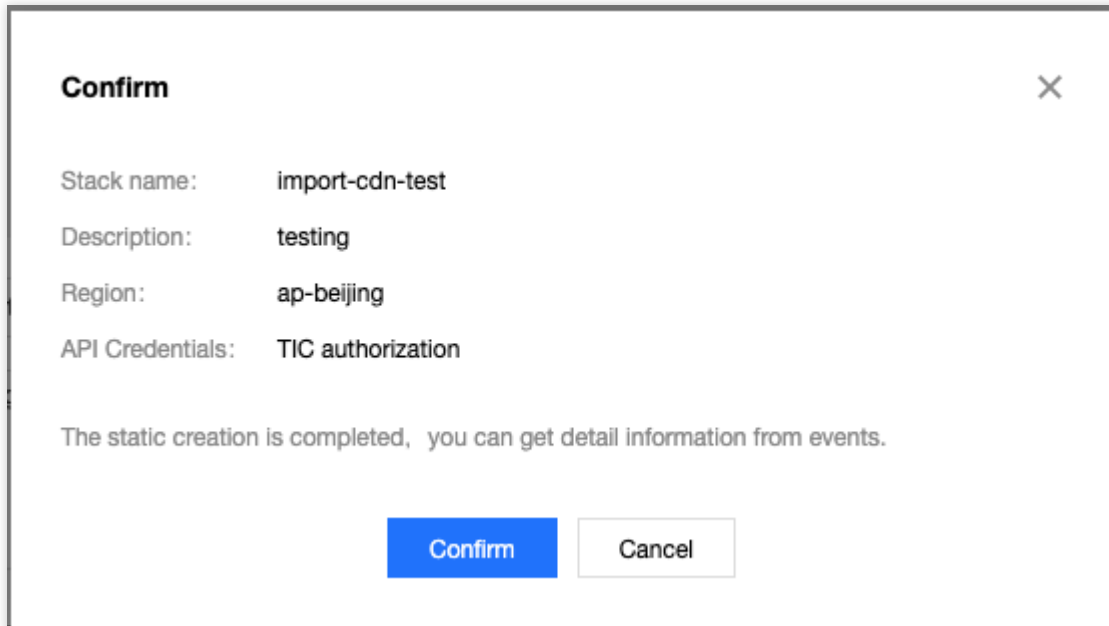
Confirm

×

Stack name: import-cdn-test

Description: testing

Region: ap-beijing

API Credentials: TIC authorization

The static creation is completed, you can get detail information from events.

Confirm

Cancel